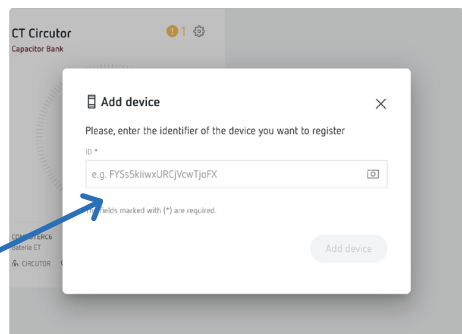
CT Circutor
Capacitor Bank
1

Add device

Please, enter the identifier of the device you want to register

ID *
e.g. FYSs5kiiwxURCjVcwTjoFX

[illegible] fields marked with (*) are required.

Add device

COM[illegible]ERC6
Batería CT
CIRCUTOR